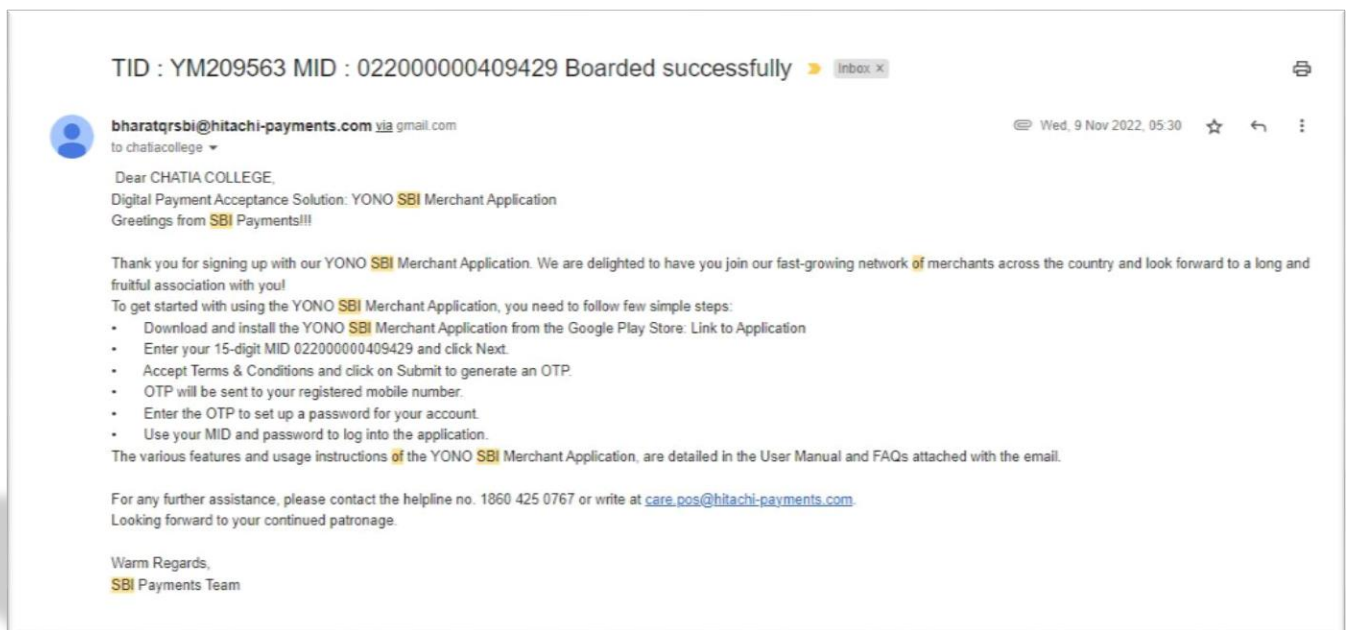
TID : YM209563 MID : 022000000409429 Boarded successfully Inbox ×

bharatqrsbi@hitachi-payments.com via gmail.com
to chatiacollege

Wed, 9 Nov 2022, 05:30

Dear CHATIA COLLEGE,
Digital Payment Acceptance Solution: YONO SBI Merchant Application
Greetings from SBI Payments!!!

Thank you for signing up with our YONO SBI Merchant Application. We are delighted to have you join our fast-growing network of merchants across the country and look forward to a long and fruitful association with you!
To get started with using the YONO SBI Merchant Application, you need to follow few simple steps:
• Download and install the YONO SBI Merchant Application from the Google Play Store: Link to Application
• Enter your 15-digit MID 022000000409429 and click Next.
• Accept Terms & Conditions and click on Submit to generate an OTP.
• OTP will be sent to your registered mobile number.
• Enter the OTP to set up a password for your account.
• Use your MID and password to log into the application.
The various features and usage instructions of the YONO SBI Merchant Application, are detailed in the User Manual and FAQs attached with the email.

For any further assistance, please contact the helpline no. 1860 425 0767 or write at care.pos@hitachi-payments.com.
Looking forward to your continued patronage.

Warm Regards,
SBI Payments Team